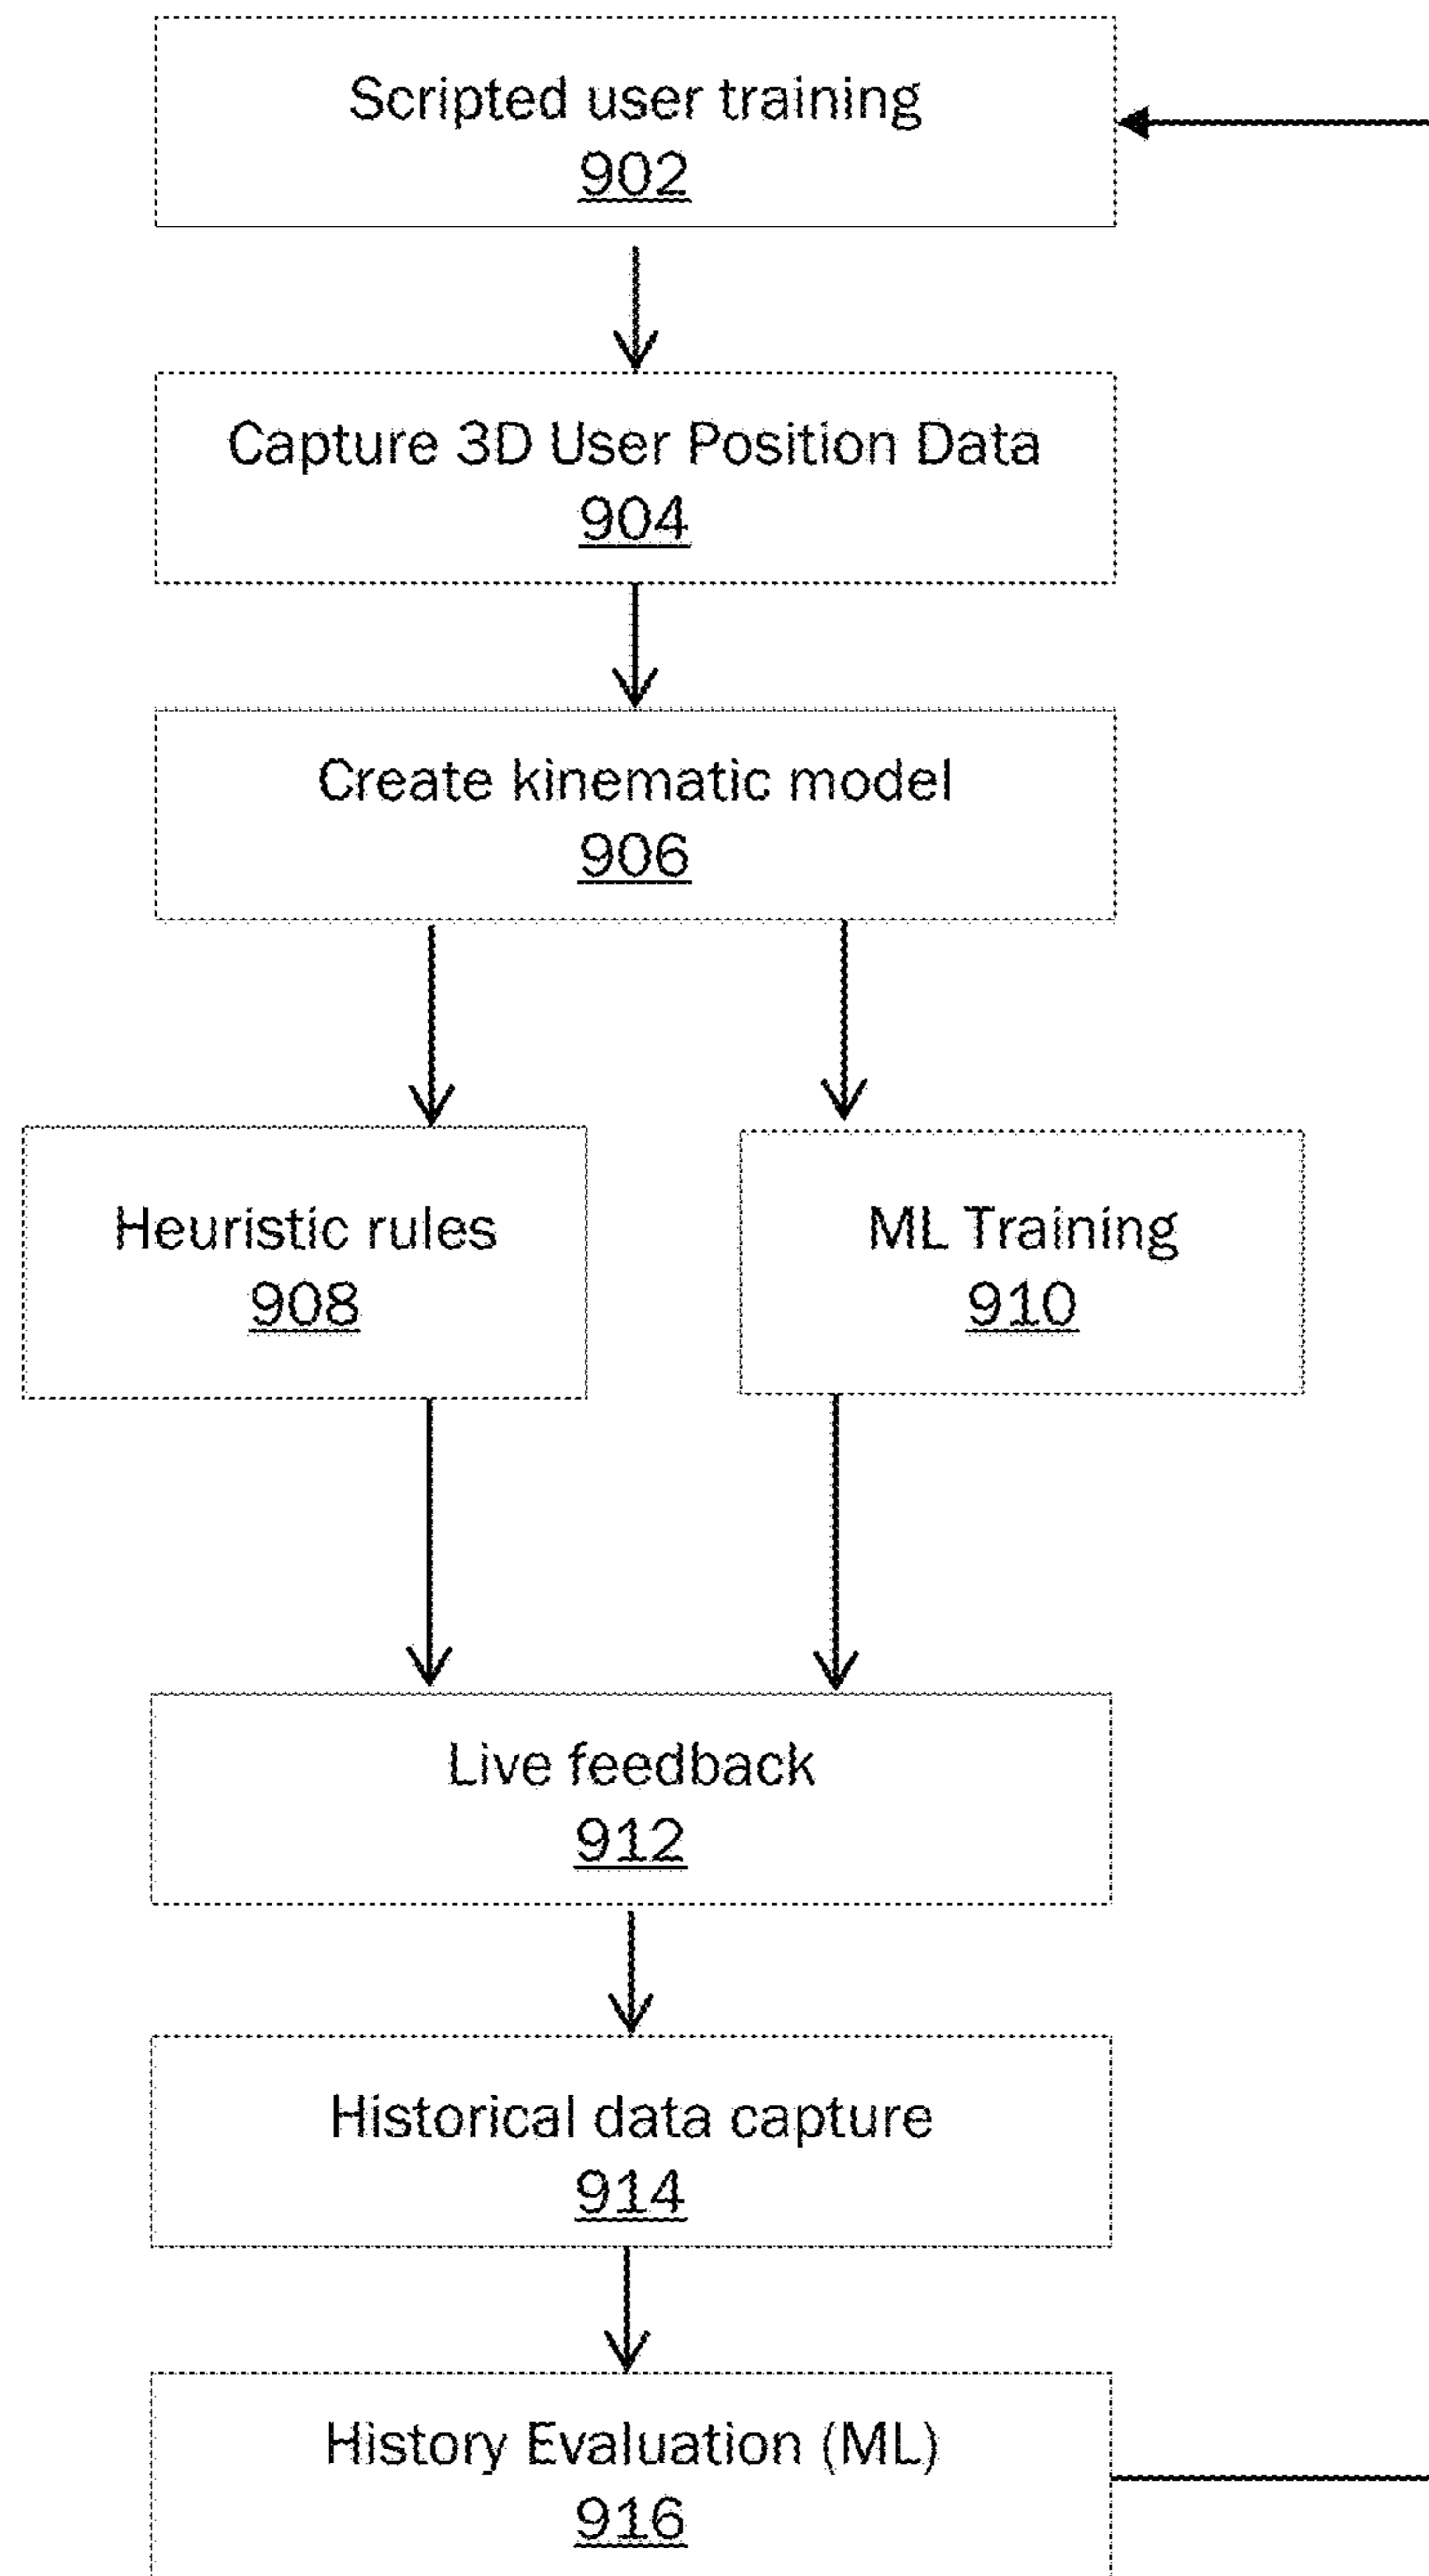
Scripted user training
902

Capture 3D User Position Data
904

Create kinematic model
906

Heuristic rules
908

ML Training
910

Live feedback
912

Historical data capture
914

History Evaluation (ML)
916